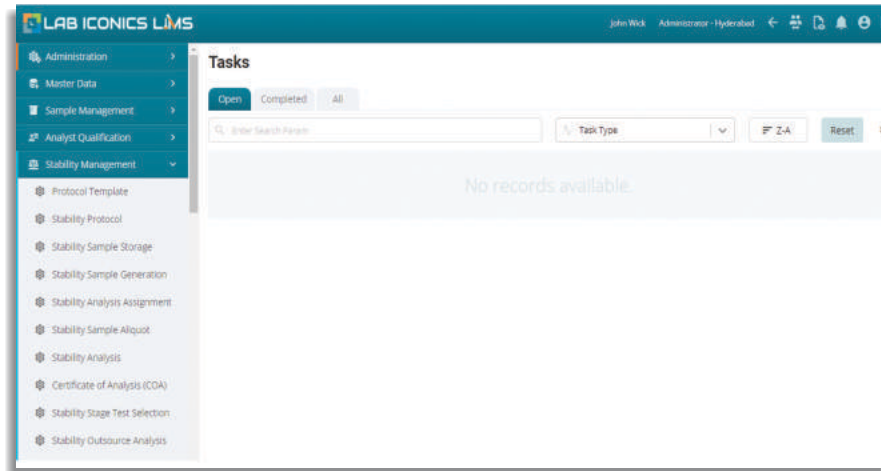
LAB ICONICS LIMS

John Wick Administrator - Hyderabad

Administration
Master Data
Sample Management
Analyst Qualification
Stability Management
Protocol Template
Stability Protocol
Stability Sample Storage
Stability Sample Generation
Stability Analysis Assignment
Stability Sample Aliquot
Stability Analysis
Certificate of Analysis (COA)
Stability Stage Test Selection
Stability Outsource Analysis

Tasks

Open Completed All

Enter Search Param

Task Type

Z-A

Reset

No records available.